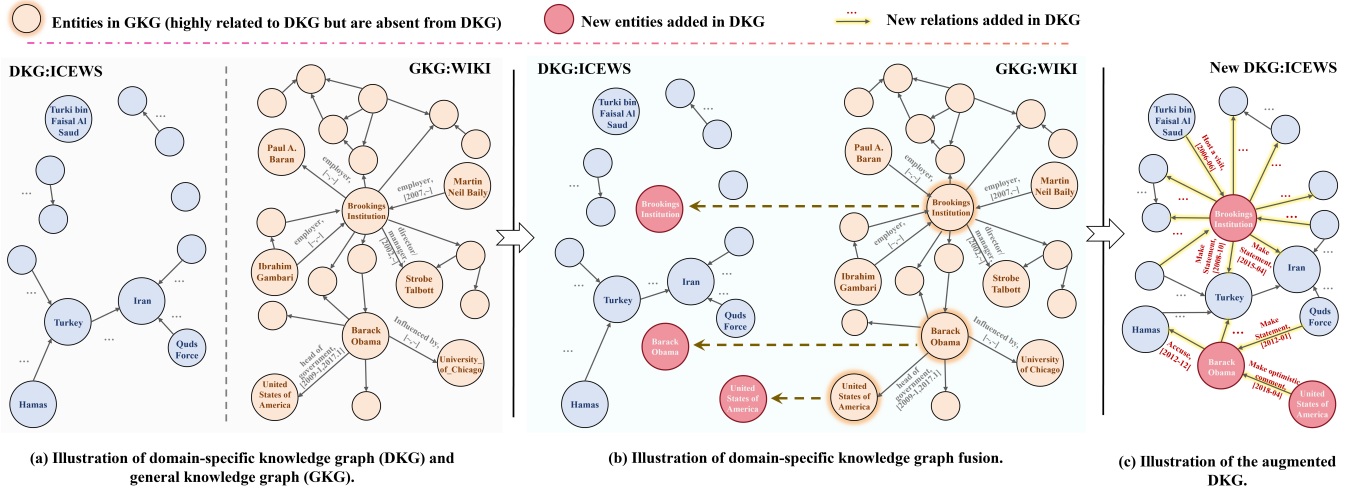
Entities in GKG (highly related to DKG but are absent from DKG)
New entities added in DKG
New relations added in DKG

DKG:ICEWS
Turki bin Faisal Al Saud
...
...
...
Turkey
Iran
Quds Force
...
Hamas

GKG:WIKI
Paul A. Baran
employer, [~,~]
Brookings Institution
employer, [2007,~]
Martin Neil Baily
employer, [~,~]
director/ manager, [2002,~]
Ibrahim Gambari
Strobe Talbott
Barack Obama
head of government, [2009-1,2017-1]
Influenced by, [~,~]
United States of America
University_of_Chicago

(a) Illustration of domain-specific knowledge graph (DKG) and general knowledge graph (GKG).

DKG:ICEWS
Turki bin Faisal Al Saud
...
...
Brookings Institution
Turkey
Iran
Quds Force
Barack Obama
United States of America
Hamas

GKG:WIKI
Paul A. Baran
employer, [~,~]
Brookings Institution
employer, [2007,~]
Martin Neil Baily
employer, [~,~]
director/ manager, [2002,~]
Ibrahim Gambari
Strobe Talbott
Barack Obama
Influenced by, [~,~]
University of Chicago
United States of America
head of government, [2009-1,2017-1]

(b) Illustration of domain-specific knowledge graph fusion.

New DKG:ICEWS
Turki bin Faisal Al Saud
Host a visit, [2006-06]
Brookings Institution
Make Statement, [2008-10]
Make Statement, [2015-04]
Iran
Turkey
Quds Force
Hamas
Accuse, [2012-12]
Barack Obama
Make Statement, [2012-01]
Make optimistic comment, [2018-04]
United States of America

(c) Illustration of the augmented DKG.